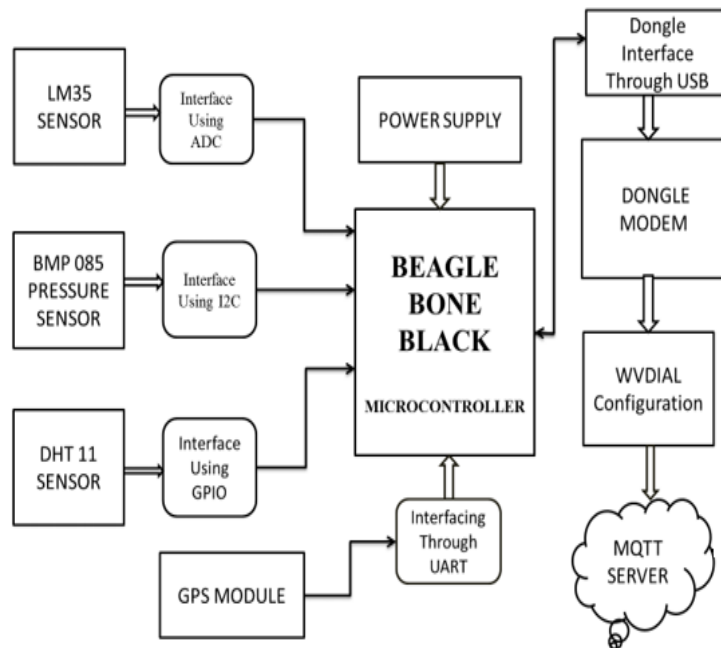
LM35 SENSOR

Interface Using ADC

BMP 085 PRESSURE SENSOR

Interface Using I2C

DHT 11 SENSOR

Interface Using GPIO

GPS MODULE

Interfacing Through UART

POWER SUPPLY

BEAGLE BONE BLACK

MICROCONTROLLER

Dongle Interface Through USB

DONGLE MODEM

WVDIAL Configuration

MQTT SERVER